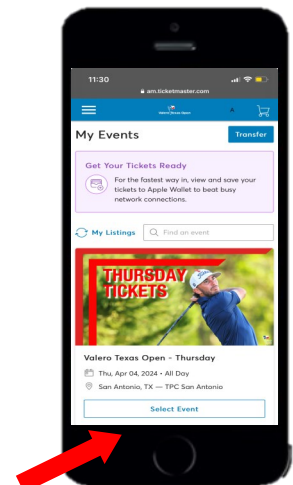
11:30

am.ticketmaster.com

Valero Texas Open

My Events

Transfer

Get Your Tickets Ready

For the fastest way in, view and save your tickets to Apple Wallet to beat busy network connections.

My Listings

Find an event

THURSDAY TICKETS

Valero Texas Open - Thursday

Thu, Apr 04, 2024 • All Day

San Antonio, TX — TPC San Antonio

Select Event